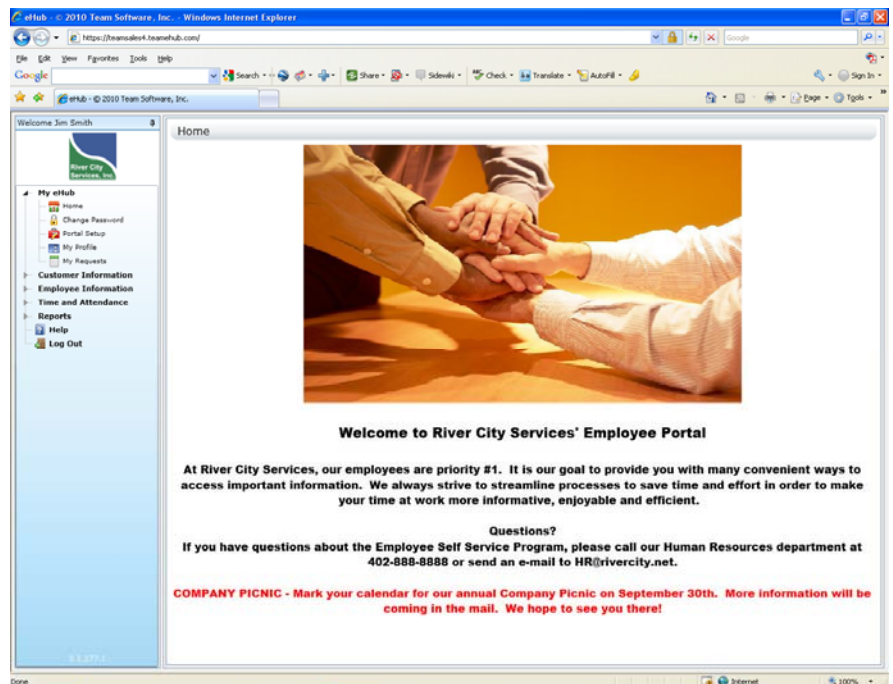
eHub - © 2010 Team Software, Inc. - Windows Internet Explorer

https://teamsales4.teamehub.com/

Google

File Edit View Favorites Tools Help

Google

Search · Share · Sidewiki · Check · Translate · AutoFill ·

Sign In ·

eHub - © 2010 Team Software, Inc.

Page · Tools ·

Welcome Jim Smith

River City Services, Inc.

My eHub
Home
Change Password
Portal Setup
My Profile
My Requests
Customer Information
Employee Information
Time and Attendance
Reports
Help
Log Out

Home

Welcome to River City Services' Employee Portal

At River City Services, our employees are priority #1. It is our goal to provide you with many convenient ways to access important information. We always strive to streamline processes to save time and effort in order to make your time at work more informative, enjoyable and efficient.

Questions?
If you have questions about the Employee Self Service Program, please call our Human Resources department at 402-888-8888 or send an e-mail to HR@rivercity.net.

COMPANY PICNIC - Mark your calendar for our annual Company Picnic on September 30th. More information will be coming in the mail. We hope to see you there!

Done

Internet

100%